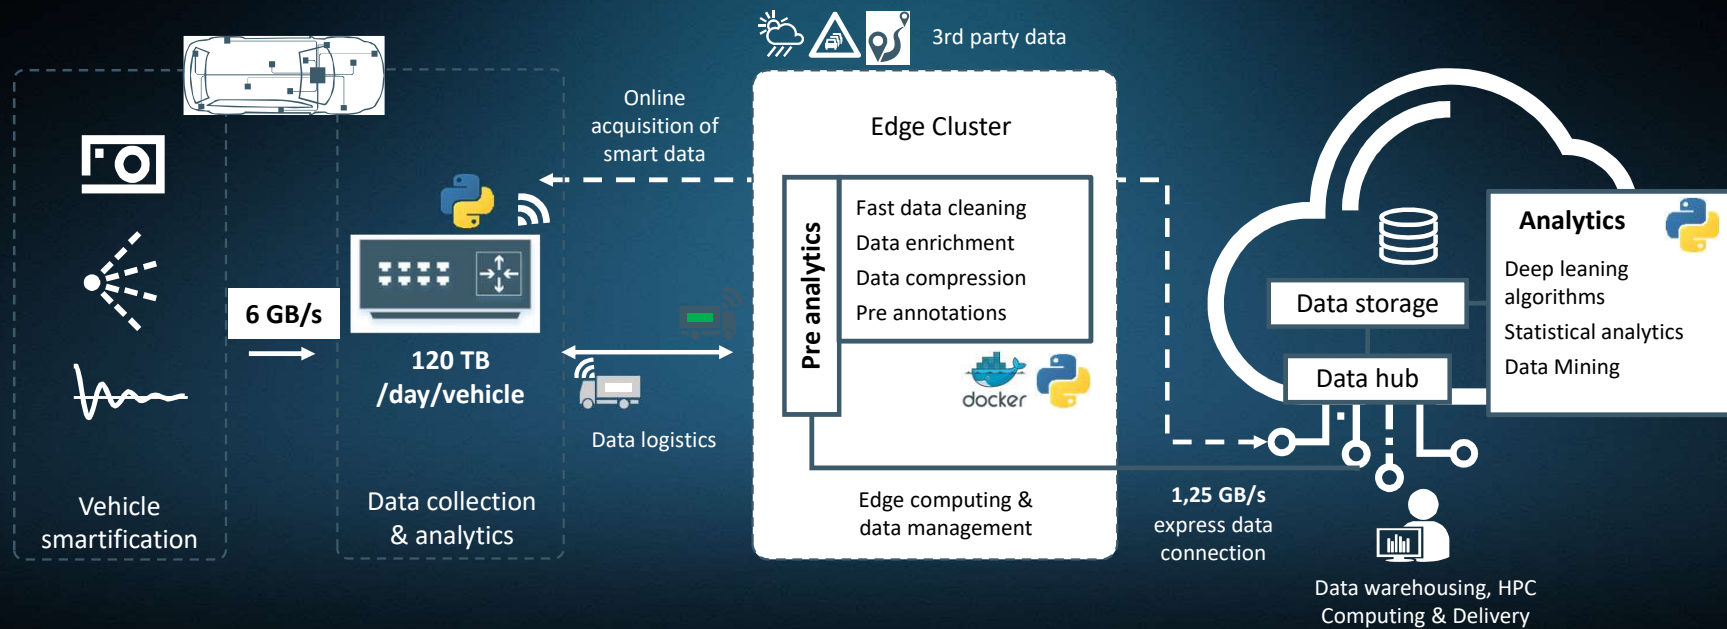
3rd party data

Online acquisition of smart data

6 GB/s

120 TB /day/vehicle

Vehicle smartification

Data collection & analytics

Data logistics

Edge Cluster

Pre analytics

Fast data cleaning
Data enrichment
Data compression
Pre annotations

docker

Edge computing & data management

1,25 GB/s express data connection

Data storage

Data hub

Analytics

Deep leaning algorithms
Statistical analytics
Data Mining

Data warehousing, HPC Computing & Delivery